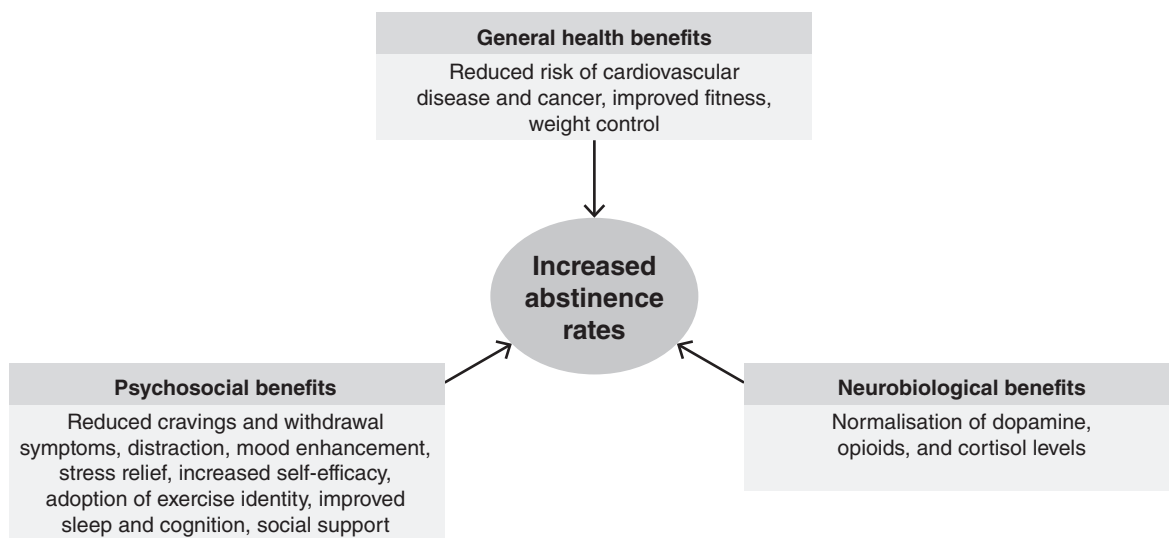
General health benefits

Reduced risk of cardiovascular disease and cancer, improved fitness, weight control

Increased abstinence rates

Psychosocial benefits

Reduced cravings and withdrawal symptoms, distraction, mood enhancement, stress relief, increased self-efficacy, adoption of exercise identity, improved sleep and cognition, social support

Neurobiological benefits

Normalisation of dopamine, opioids, and cortisol levels